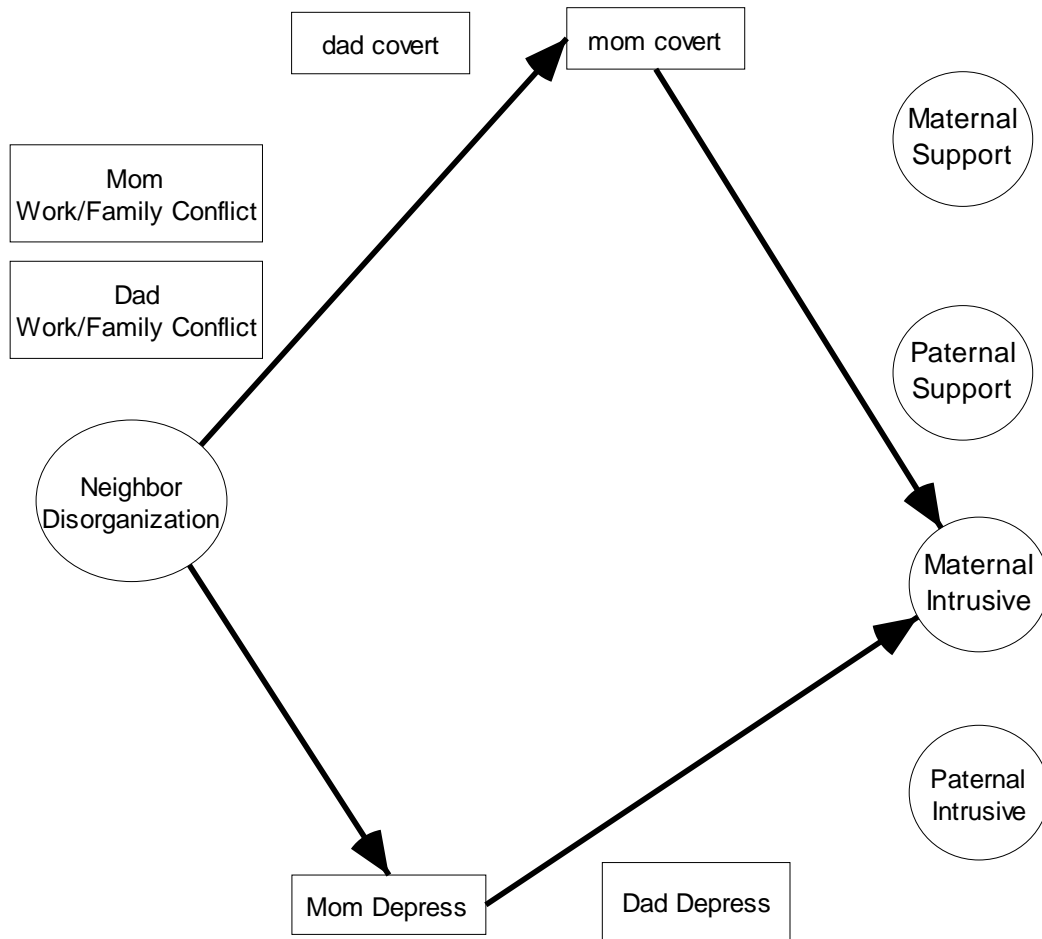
dad covert

mom covert

Maternal Support

Mom Work/Family Conflict

Dad Work/Family Conflict

Paternal Support

Neighbor Disorganization

Maternal Intrusive

Paternal Intrusive

Mom Depress

Dad Depress